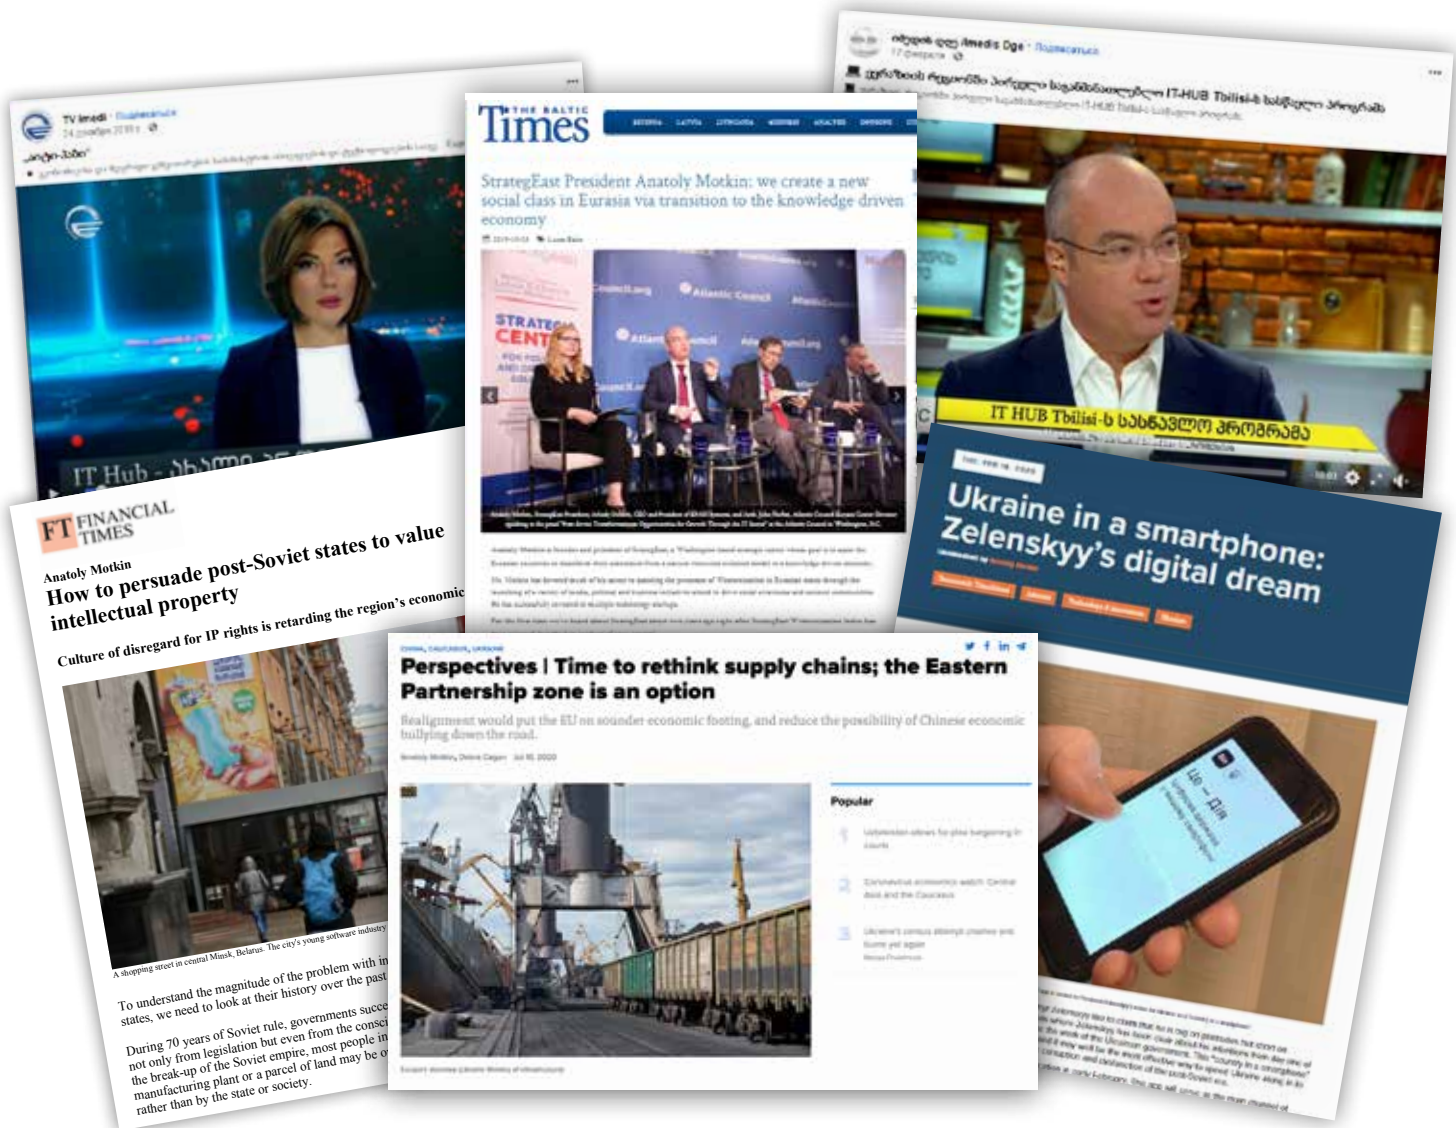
TV Imedi · Подписаться

IT Hub - ახალი

THE BALTIC Times

StrategEast President Anatoly Motkin: we create a new social class in Eurasia via transition to the knowledge driven economy

Imedis Dge · Подписаться

IT HUB Tbilisi-ს სახელმწიფო პროგრამა

FT FINANCIAL TIMES

Anatoly Motkin

How to persuade post-Soviet states to value intellectual property

Culture of disregard for IP rights is retarding the region's economic

A shopping street in central Minsk, Belarus. The city's young software industry

To understand the magnitude of the problem with in states, we need to look at their history over the past

During 70 years of Soviet rule, governments succe not only from legislation but even from the consci the break-up of the Soviet empire, most people in manufacturing plant or a parcel of land may be o rather than by the state or society.

Ukraine in a smartphone: Zelenskyy's digital dream

Perspectives | Time to rethink supply chains; the Eastern Partnership zone is an option

Realignment would put the EU on sounder economic footing, and reduce the possibility of Chinese economic bullying down the road.

Popular